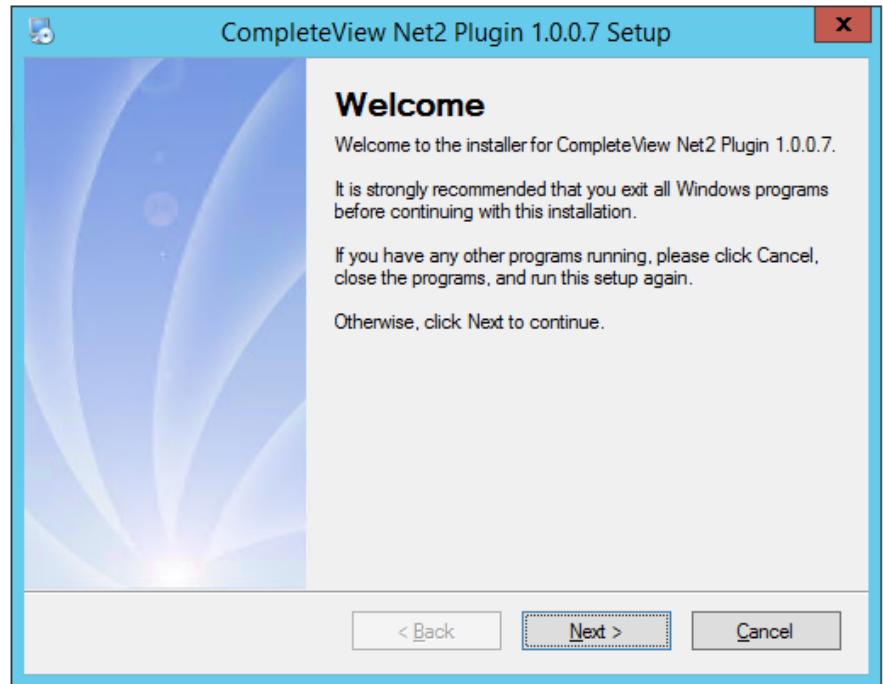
CompleteView Net2 Plugin 1.0.0.7 Setup

x

Welcome

Welcome to the installer for CompleteView Net2 Plugin 1.0.0.7.

It is strongly recommended that you exit all Windows programs before continuing with this installation.

If you have any other programs running, please click Cancel, close the programs, and run this setup again.

Otherwise, click Next to continue.

< Back

Next >

Cancel